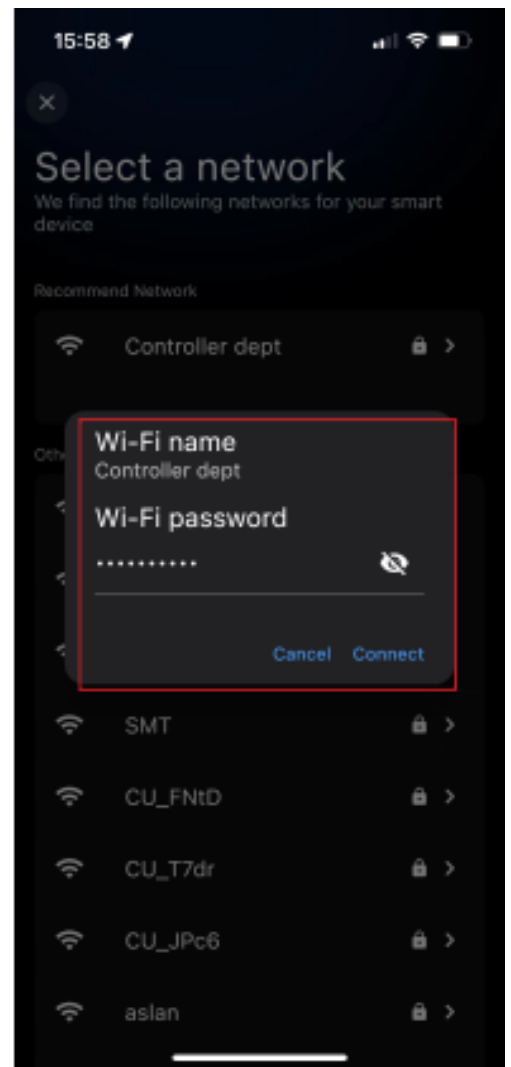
15:58

Select a network
We find the following networks for your smart device

Recommend Network

Controller dept

Othe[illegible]

Wi-Fi name
Controller dept

Wi-Fi password
•••••••••••

Cancel Connect

SMT

CU_FNtD

CU_T7dr

CU_JPc6

aslan